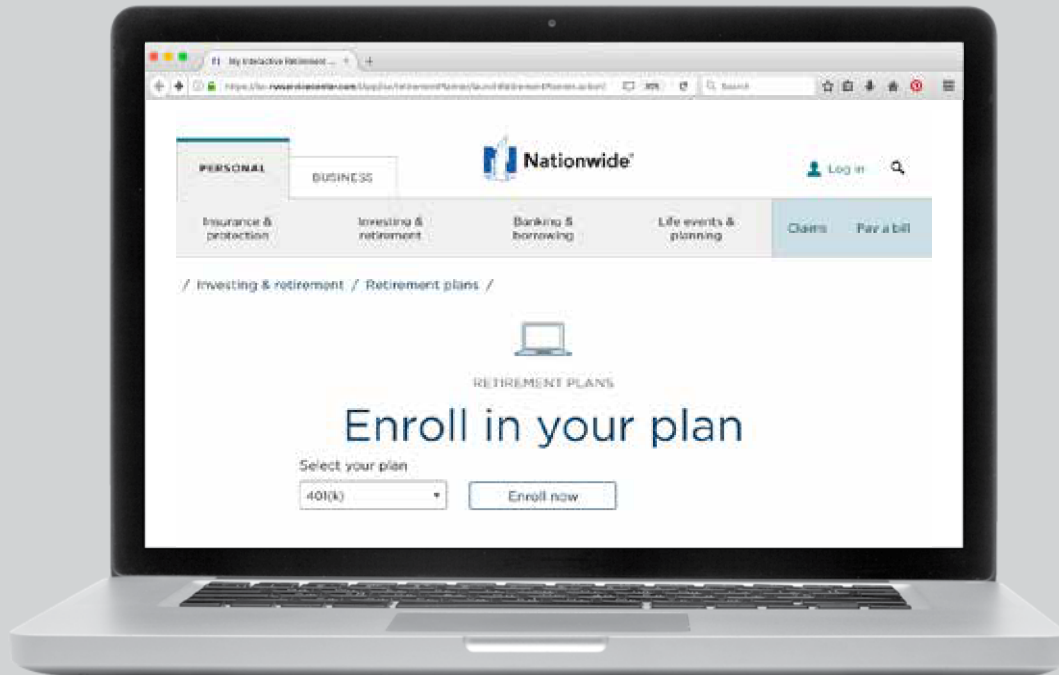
My Interactive Retirement ... × +

https://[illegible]rsservicecenter.com/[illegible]

Search

PERSONAL

BUSINESS

Nationwide®

Log in

Insurance & protection

Investing & retirement

Banking & borrowing

Life events & planning

Claims

Pay a bill

/ Investing & retirement / Retirement plans /

RETIREMENT PLANS

Enroll in your plan

Select your plan

401(k)

Enroll now